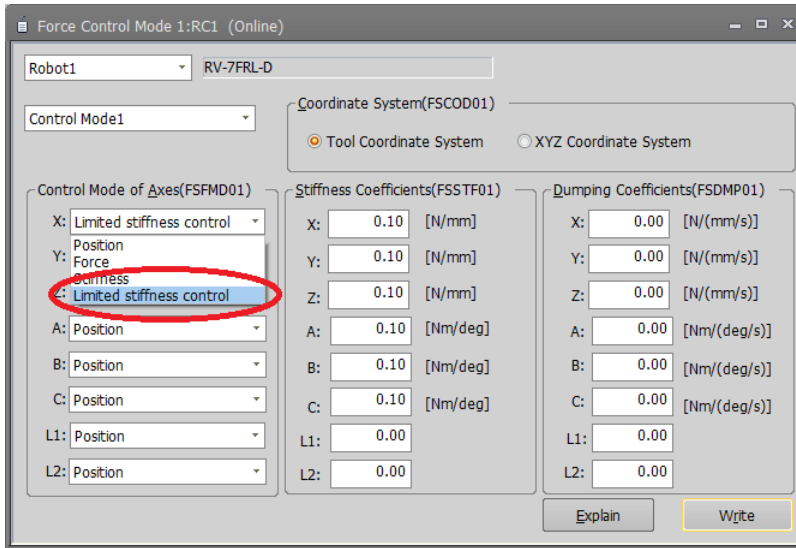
Force Control Mode 1:RC1 (Online)

Robot1
RV-7FRL-D

Control Mode1

Coordinate System(FSCOD01)
Tool Coordinate System
XYZ Coordinate System

Control Mode of Axes(FSFMD01)
X: Limited stiffness control
Y:
Position
Force
Stiffness
Z: Limited stiffness control
A: Position
B: Position
C: Position
L1: Position
L2: Position

Stiffness Coefficients(FSSTF01)
X: 0.10 [N/mm]
Y: 0.10 [N/mm]
Z: 0.10 [N/mm]
A: 0.10 [Nm/deg]
B: 0.10 [Nm/deg]
C: 0.10 [Nm/deg]
L1: 0.00
L2: 0.00

Dumping Coefficients(FSDMP01)
X: 0.00 [N/(mm/s)]
Y: 0.00 [N/(mm/s)]
Z: 0.00 [N/(mm/s)]
A: 0.00 [Nm/(deg/s)]
B: 0.00 [Nm/(deg/s)]
C: 0.00 [Nm/(deg/s)]
L1: 0.00
L2: 0.00

Explain
Write